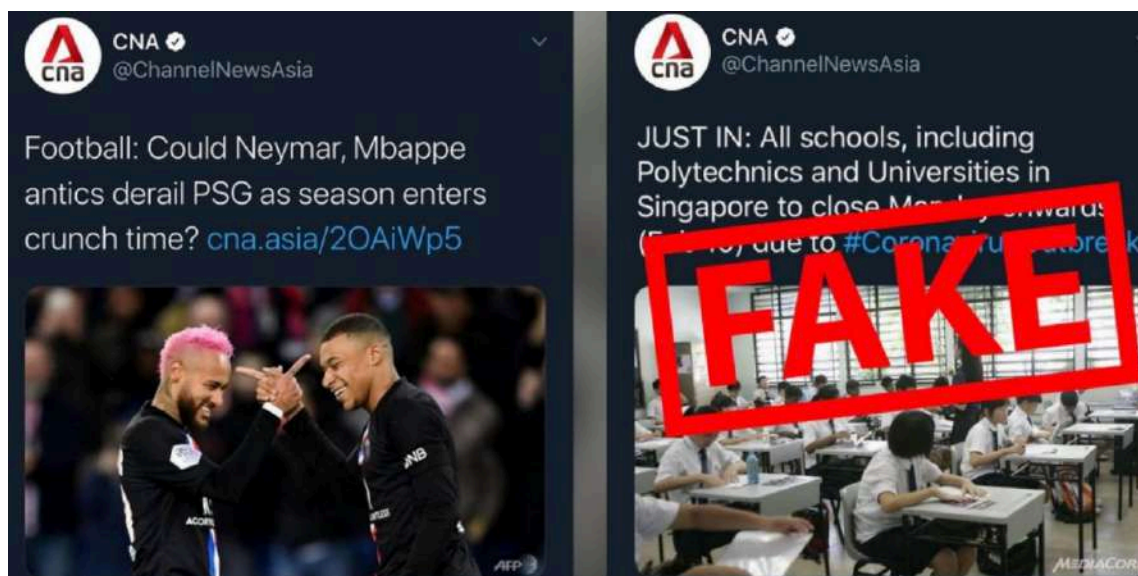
cna CNA
@ChannelNewsAsia

Football: Could Neymar, Mbappe antics derail PSG as season enters crunch time? cna.asia/2OAiWp5

AFP

cna CNA
@ChannelNewsAsia

JUST IN: All schools, including Polytechnics and Universities in Singapore to close M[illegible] onwards ([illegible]) due to #Corona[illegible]

FAKE

MEDIACOR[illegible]